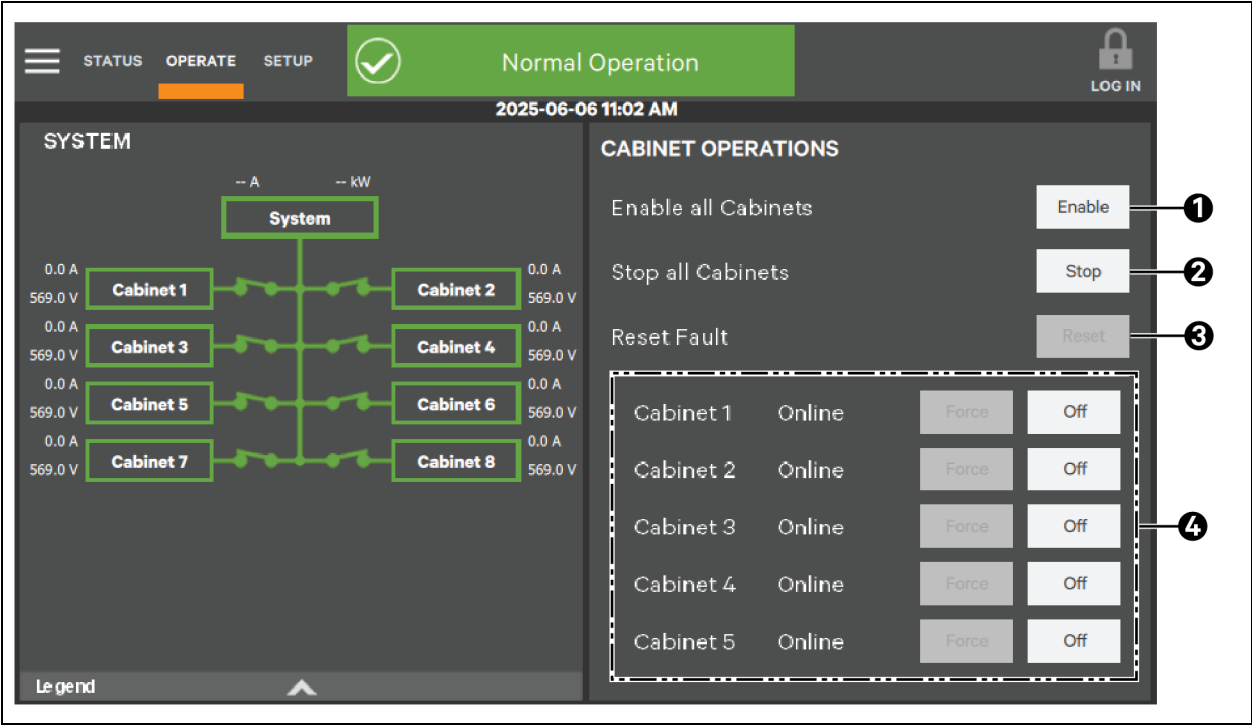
STATUS OPERATE SETUP

Normal Operation

LOG IN

2025-06-06 11:02 AM

SYSTEM

-- A -- kW

System

0.0 A
569.0 V
Cabinet 1

Cabinet 2
0.0 A
569.0 V

0.0 A
569.0 V
Cabinet 3

Cabinet 4
0.0 A
569.0 V

0.0 A
569.0 V
Cabinet 5

Cabinet 6
0.0 A
569.0 V

0.0 A
569.0 V
Cabinet 7

Cabinet 8
0.0 A
569.0 V

Legend

CABINET OPERATIONS

Enable all Cabinets Enable ❶

Stop all Cabinets Stop ❷

Reset Fault Reset ❸

| Cabinet 1 | Online | Force | Off |
|---|---|---|---|
| Cabinet 2 | Online | Force | Off |
| Cabinet 3 | Online | Force | Off |
| Cabinet 4 | Online | Force | Off |
| Cabinet 5 | Online | Force | Off |

❹